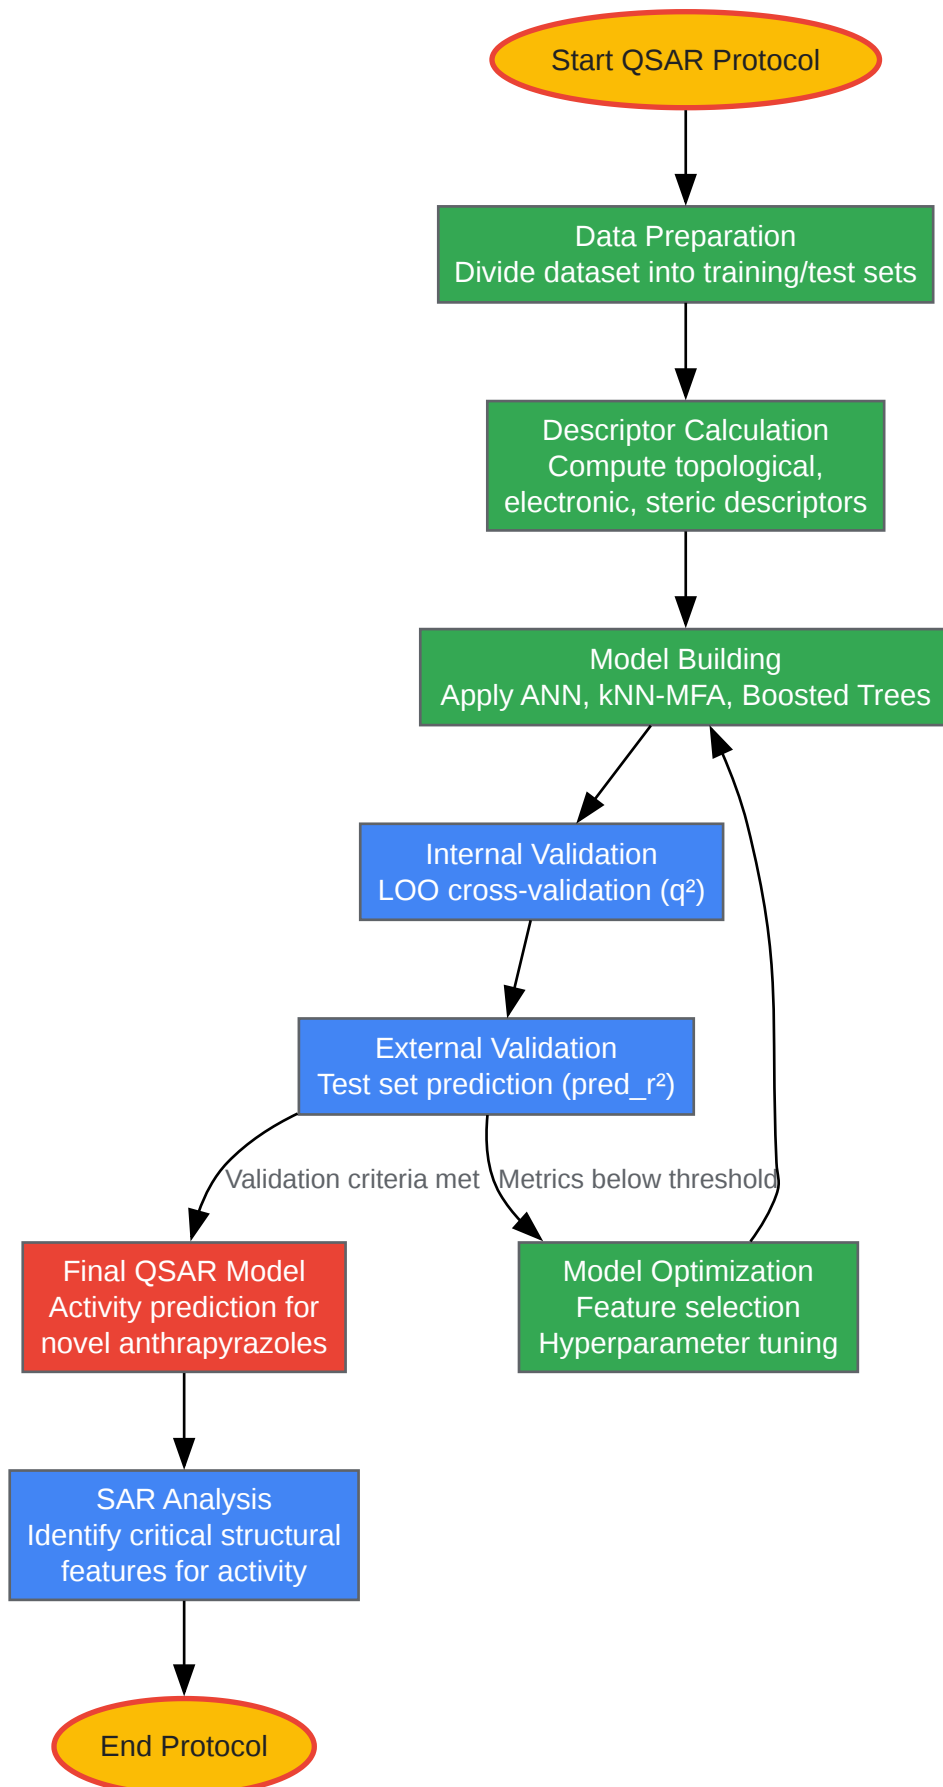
Start QSAR Protocol

Data Preparation
Divide dataset into training/test sets

Descriptor Calculation
Compute topological, electronic, steric descriptors

Model Building
Apply ANN, kNN-MFA, Boosted Trees

Internal Validation
LOO cross-validation (q²)

External Validation
Test set prediction (pred_r²)

Validation criteria met

Metrics below threshold

Final QSAR Model
Activity prediction for novel anthrapyrazoles

Model Optimization
Feature selection
Hyperparameter tuning

SAR Analysis
Identify critical structural features for activity

End Protocol